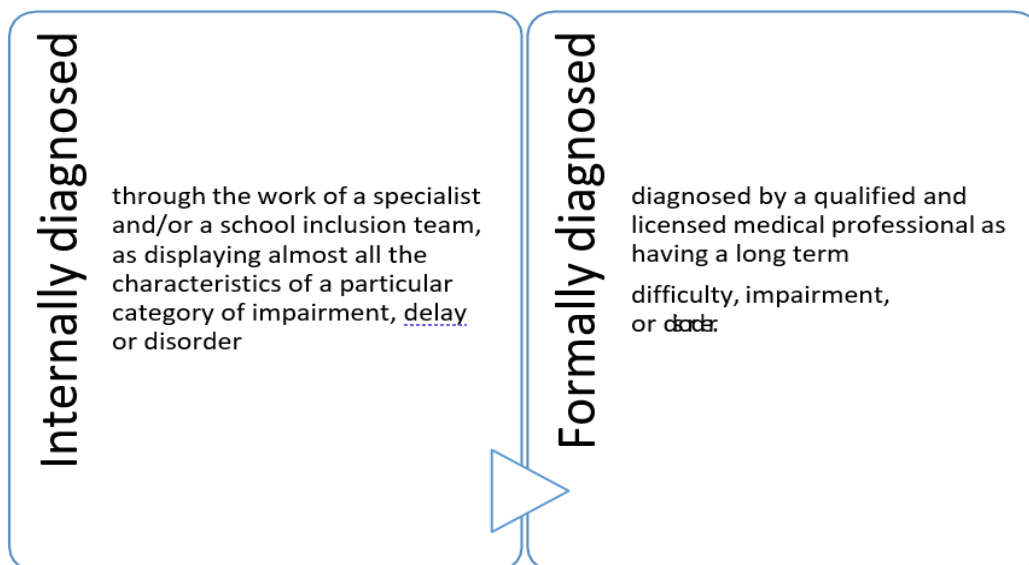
Internally diagnosed

through the work of a specialist and/or a school inclusion team, as displaying almost all the characteristics of a particular category of impairment, delay or disorder

Formally diagnosed

diagnosed by a qualified and licensed medical professional as having a long term

difficulty, impairment, or disorder.